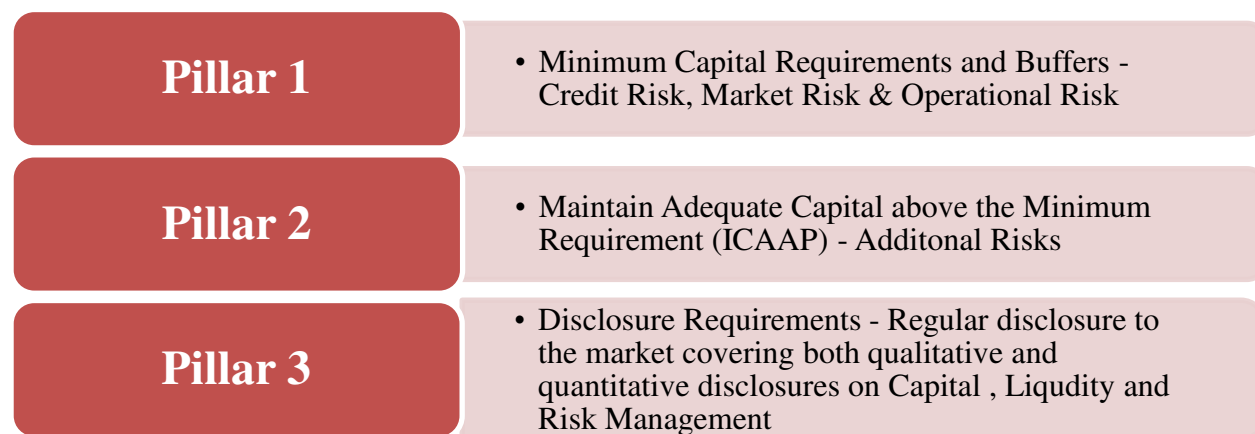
Pillar 1

• Minimum Capital Requirements and Buffers - Credit Risk, Market Risk & Operational Risk

Pillar 2

• Maintain Adequate Capital above the Minimum Requirement (ICAAP) - Additonal Risks

Pillar 3

• Disclosure Requirements - Regular disclosure to the market covering both qualitative and quantitative disclosures on Capital , Liqudity and Risk Management